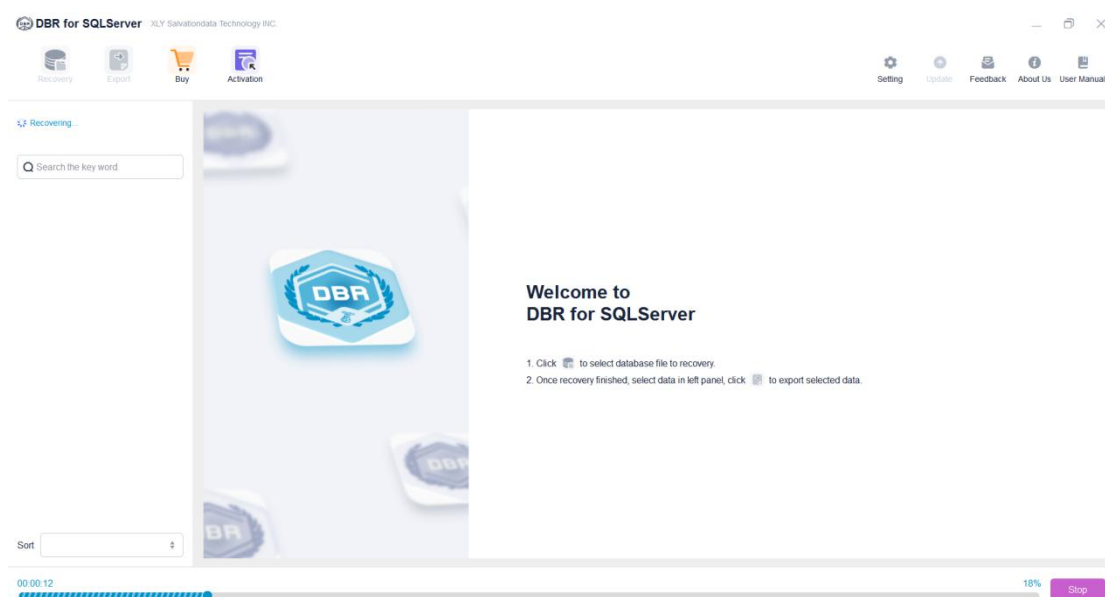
DBR for SQLServer XLY Salvationdata Technology INC.

Recovery Export Buy Activation

Setting Update Feedback About Us User Manual

Recovering...

Search the key word

DBR

Welcome to
DBR for SQLServer

1. Click to select database file to recovery.
2. Once recovery finished, select data in left panel, click to export selected data.

DBR

BR

Sort

00:00:12

18%

Stop